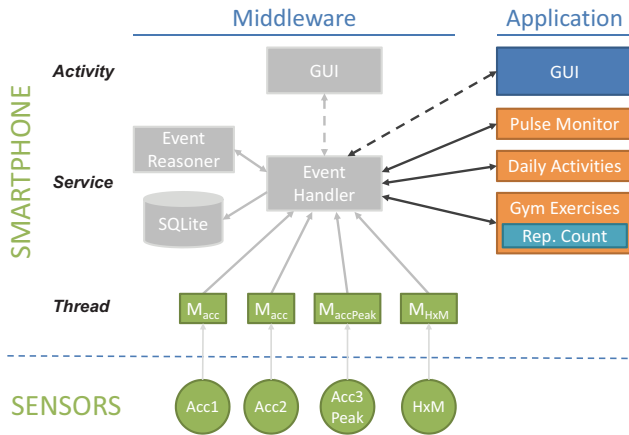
Middleware

Application

SMARTPHONE

Activity

GUI

GUI

Event Reasoner

Pulse Monitor

Service

Event Handler

Daily Activities

SQLite

Gym Exercises

Rep. Count

Thread

$M_{acc}$

$M_{acc}$

$M_{accPeak}$

$M_{HxM}$

SENSORS

Acc1

Acc2

Acc3 Peak

HxM